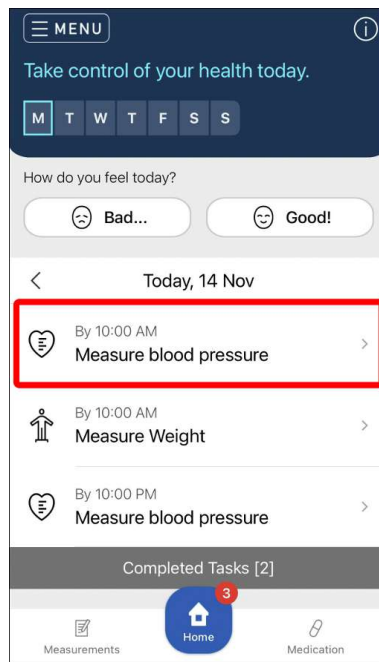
MENU

Take control of your health today.

M T W T F S S

How do you feel today?

Bad...

Good!

<

Today, 14 Nov

By 10:00 AM
Measure blood pressure
>

By 10:00 AM
Measure Weight
>

By 10:00 PM
Measure blood pressure
>

Completed Tasks [2]

Measurements

3
Home

Medication